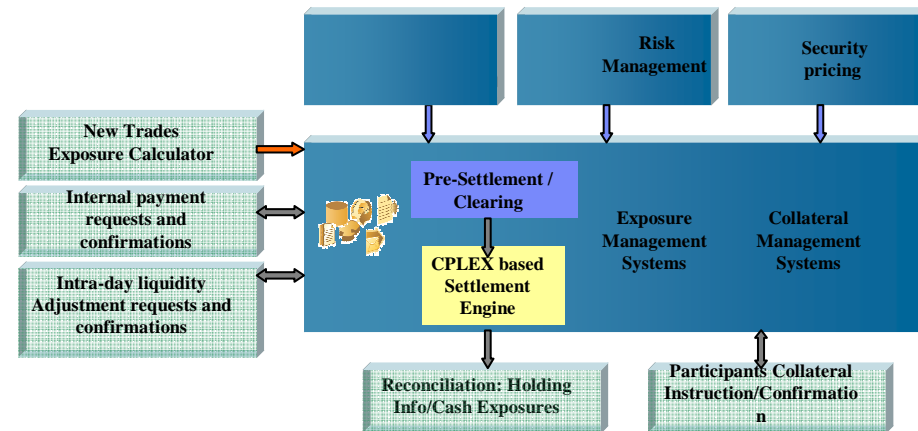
Risk Management

Security pricing

New Trades Exposure Calculator

Internal payment requests and confirmations

Intra-day liquidity Adjustment requests and confirmations

Pre-Settlement / Clearing

CPLEX based Settlement Engine

Exposure Management Systems

Collateral Management Systems

Reconciliation: Holding Info/Cash Exposures

Participants Collateral Instruction/Confirmation